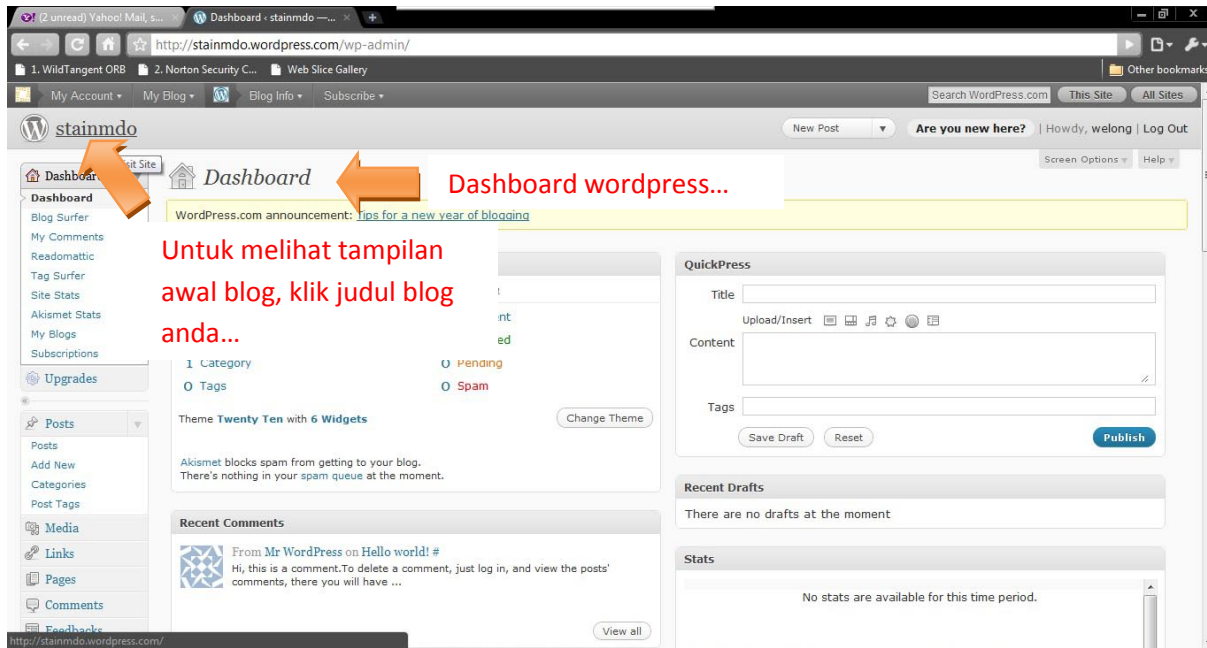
(2 unread) Yahoo! Mail, s... × Dashboard ‹ stainmdo —... × +

http://stainmdo.wordpress.com/wp-admin/

1. WildTangent ORB 2. Norton Security C... Web Slice Gallery Other bookmarks

My Account ▾ My Blog ▾ Blog Info ▾ Subscribe ▾ Search WordPress.com This Site All Sites

stainmdo

New Post ▾ Are you new here? | Howdy, welong | Log Out

Screen Options ▾ Help ▾

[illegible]sit Site

Dashboard

Dashboard wordpress…

Dashboard
Blog Surfer
My Comments
Readomattic
Tag Surfer
Site Stats
Akismet Stats
My Blogs
Subscriptions

WordPress.com announcement: Tips for a new year of blogging

Untuk melihat tampilan awal blog, klik judul blog anda…

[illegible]nt
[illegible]ed
1 Category 0 Pending
0 Tags 0 Spam

Theme Twenty Ten with 6 Widgets Change Theme

Akismet blocks spam from getting to your blog.
There's nothing in your spam queue at the moment.

QuickPress

Title
Upload/Insert
Content
Tags
Save Draft Reset Publish

Recent Drafts
There are no drafts at the moment

Stats
No stats are available for this time period.

Upgrades

Posts
Posts
Add New
Categories
Post Tags

Media
Links
Pages
Comments
Feedbacks

Recent Comments

From Mr WordPress on Hello world! #
Hi, this is a comment.To delete a comment, just log in, and view the posts' comments, there you will have ...

View all

http://stainmdo.wordpress.com/